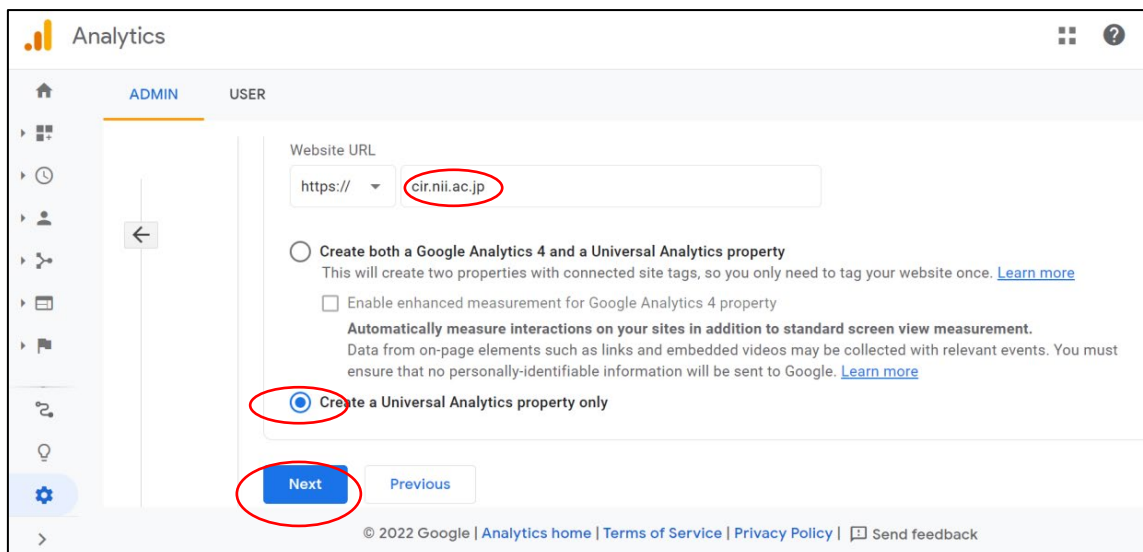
Analytics

ADMIN USER

Website URL

https:// cir.nii.ac.jp

Create both a Google Analytics 4 and a Universal Analytics property
This will create two properties with connected site tags, so you only need to tag your website once. Learn more

Enable enhanced measurement for Google Analytics 4 property
Automatically measure interactions on your sites in addition to standard screen view measurement.
Data from on-page elements such as links and embedded videos may be collected with relevant events. You must ensure that no personally-identifiable information will be sent to Google. Learn more

Create a Universal Analytics property only

Next Previous

© 2022 Google | Analytics home | Terms of Service | Privacy Policy | Send feedback